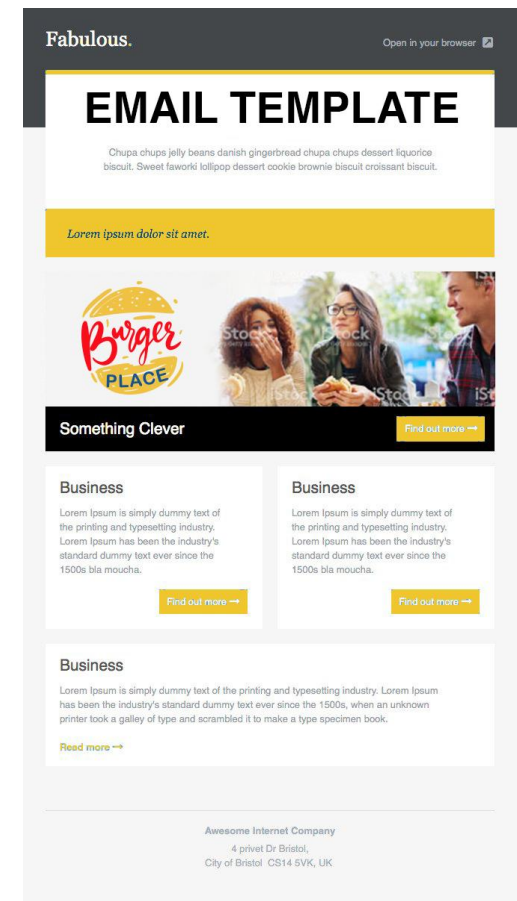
Fabulous.

Open in your browser

EMAIL TEMPLATE

Chupa chups jelly beans danish gingerbread chupa chups dessert liquorice biscuit. Sweet faworki lollipop dessert cookie brownie biscuit croissant biscuit.

Lorem ipsum dolor sit amet.

Burger PLACE

iStock

Something Clever

Find out more →

Business

Lorem Ipsum is simply dummy text of the printing and typesetting industry. Lorem Ipsum has been the industry's standard dummy text ever since the 1500s bla moucha.

Find out more →

Business

Lorem Ipsum is simply dummy text of the printing and typesetting industry. Lorem Ipsum has been the industry's standard dummy text ever since the 1500s bla moucha.

Find out more →

Business

Lorem Ipsum is simply dummy text of the printing and typesetting industry. Lorem Ipsum has been the industry's standard dummy text ever since the 1500s, when an unknown printer took a galley of type and scrambled it to make a type specimen book.

Read more →

Awesome Internet Company
4 privet Dr Bristol,
City of Bristol CS14 5VK, UK